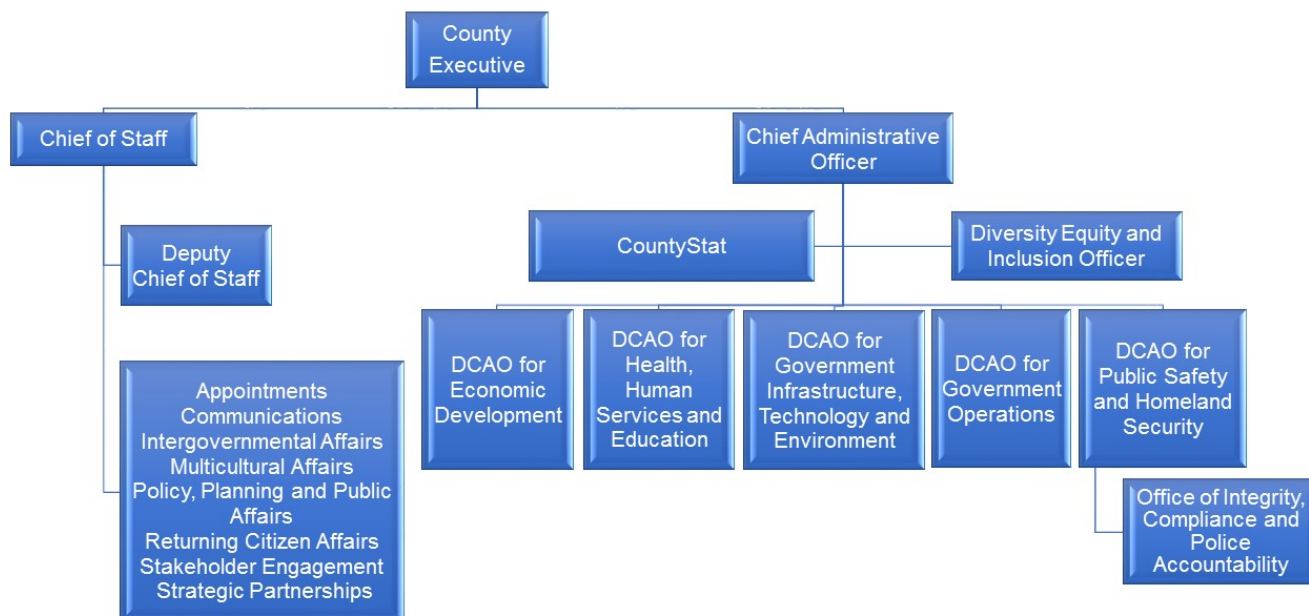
County Executive

Chief of Staff

Chief Administrative Officer

Deputy Chief of Staff

Appointments
Communications
Intergovernmental Affairs
Multicultural Affairs
Policy, Planning and Public Affairs
Returning Citizen Affairs
Stakeholder Engagement
Strategic Partnerships

CountyStat

Diversity Equity and Inclusion Officer

DCAO for Economic Development

DCAO for Health, Human Services and Education

DCAO for Government Infrastructure, Technology and Environment

DCAO for Government Operations

DCAO for Public Safety and Homeland Security

Office of Integrity, Compliance and Police Accountability